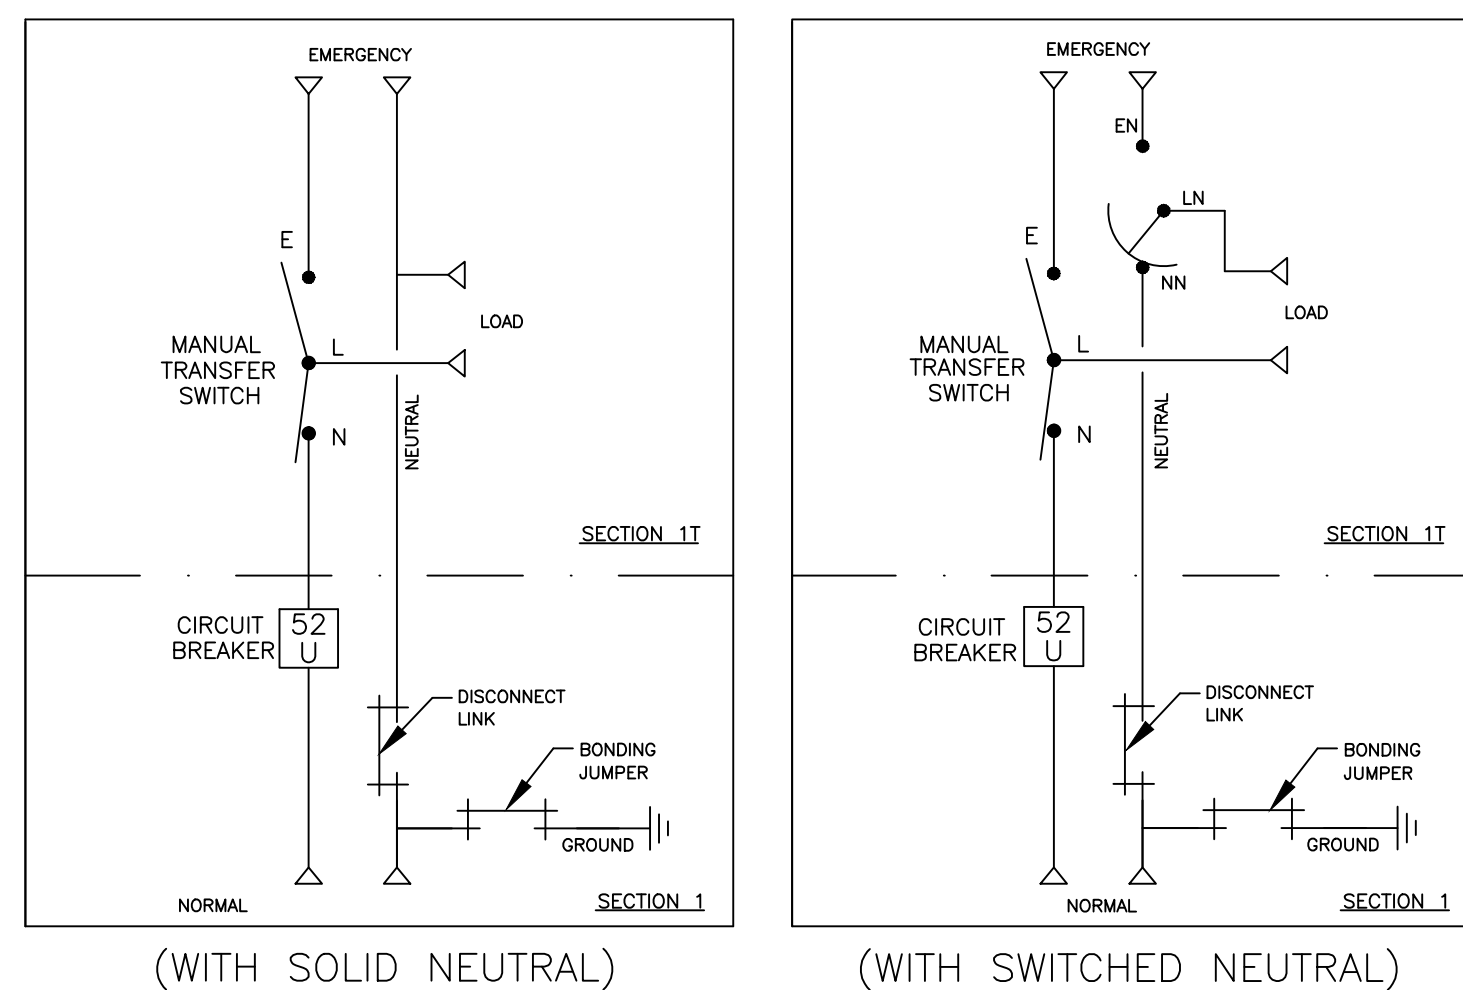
EMERGENCY

E

MANUAL TRANSFER SWITCH

L

N

LOAD

NEUTRAL

SECTION 1T

CIRCUIT BREAKER

52 U

DISCONNECT LINK

BONDING JUMPER

GROUND

NORMAL

SECTION 1

(WITH SOLID NEUTRAL)

EMERGENCY

EN

LN

NN

E

MANUAL TRANSFER SWITCH

L

N

LOAD

NEUTRAL

SECTION 1T

CIRCUIT BREAKER

52 U

DISCONNECT LINK

BONDING JUMPER

GROUND

NORMAL

SECTION 1

(WITH SWITCHED NEUTRAL)